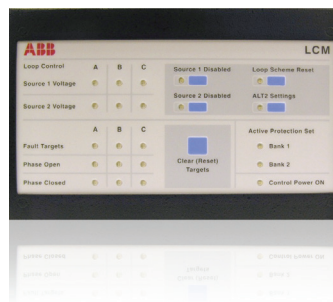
ABB

LCM

Loop Control

| | A | B | C |
|---|---|---|---|
| Source 1 Voltage | | | |
| Source 2 Voltage | | | |

Source 1 Disabled

Loop Scheme Reset

Source 2 Disabled

ALT2 Settings

| | A | B | C |
|---|---|---|---|
| Fault Targets | | | |
| Phase Open | | | |
| Phase Closed | | | |

Clear (Reset) Targets

Active Protection Set

Bank 1

Bank 2

Control Power ON